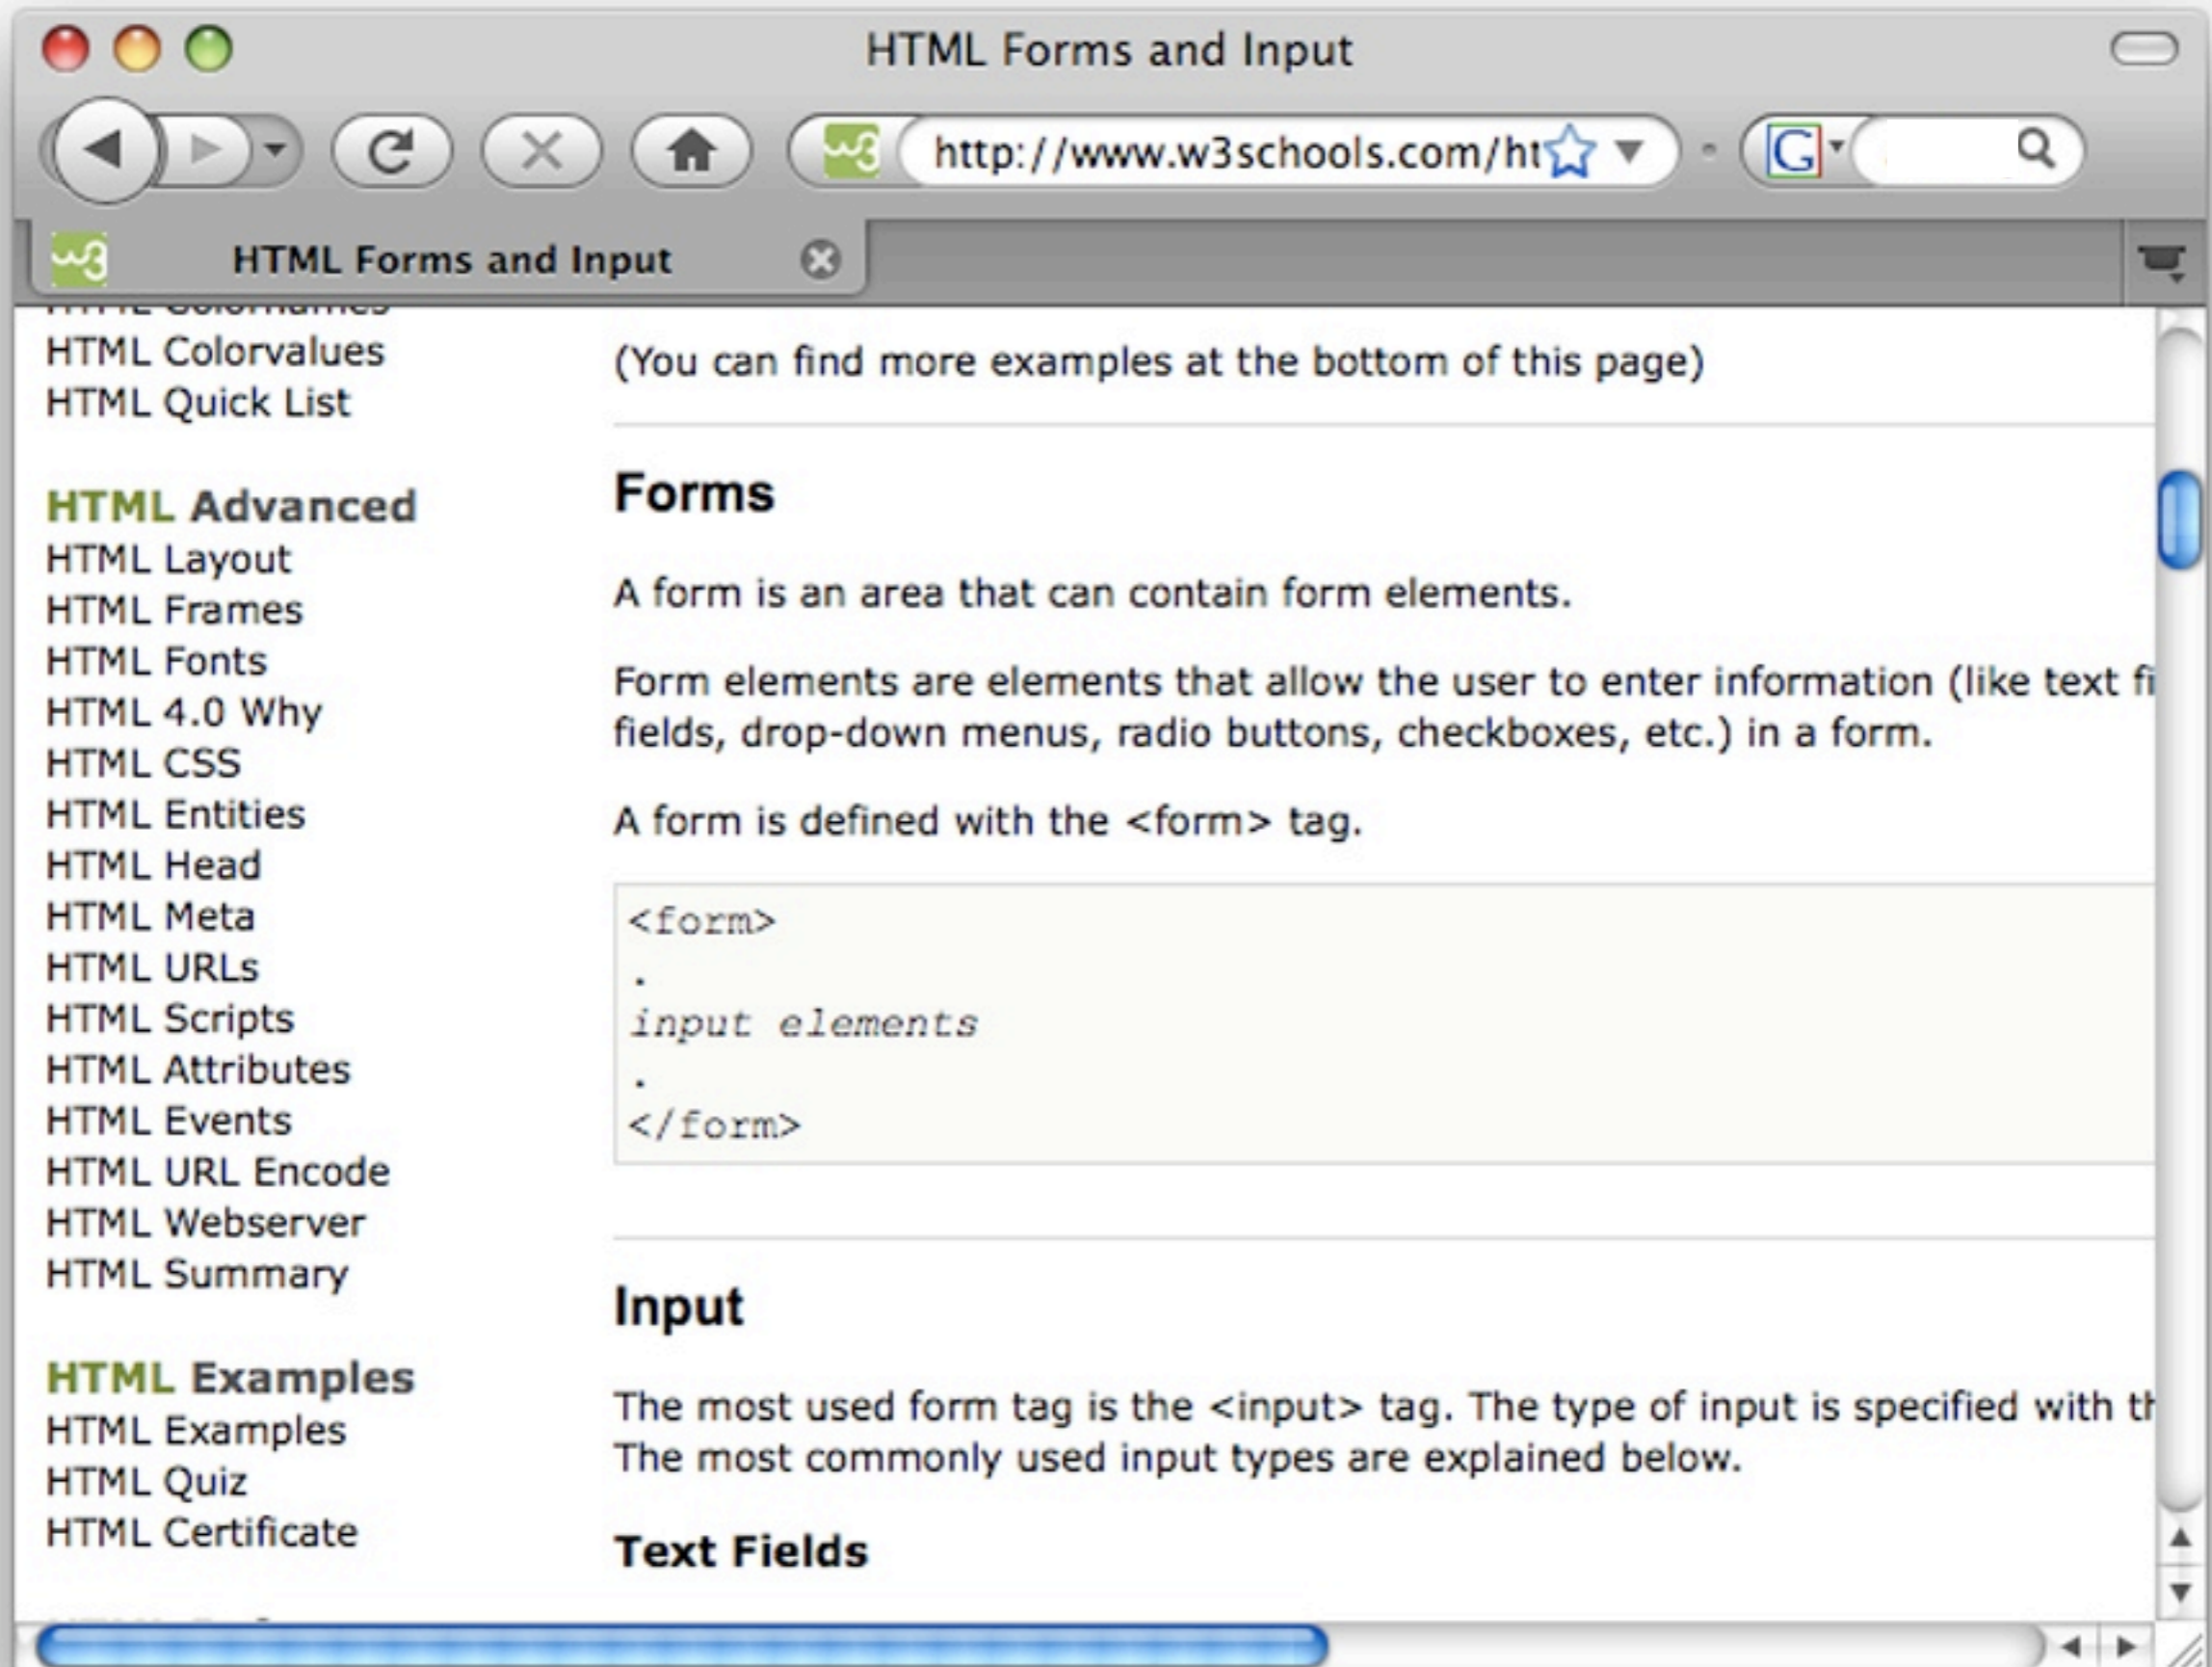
HTML Forms and Input

http://www.w3schools.com/ht

HTML Forms and Input

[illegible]
HTML Colorvalues
HTML Quick List

HTML Advanced
HTML Layout
HTML Frames
HTML Fonts
HTML 4.0 Why
HTML CSS
HTML Entities
HTML Head
HTML Meta
HTML URLs
HTML Scripts
HTML Attributes
HTML Events
HTML URL Encode
HTML Webserver
HTML Summary

HTML Examples
HTML Examples
HTML Quiz
HTML Certificate

(You can find more examples at the bottom of this page)

Forms

A form is an area that can contain form elements.

Form elements are elements that allow the user to enter information (like text fi fields, drop-down menus, radio buttons, checkboxes, etc.) in a form.

A form is defined with the <form> tag.

<form>
.
input elements
.
</form>

Input

The most used form tag is the <input> tag. The type of input is specified with th The most commonly used input types are explained below.

Text Fields